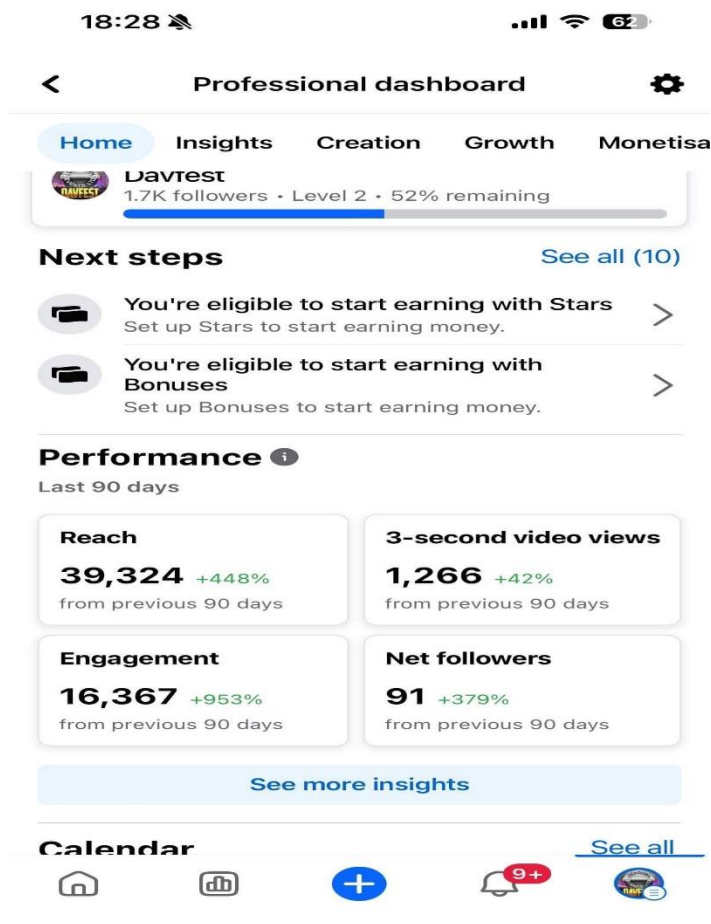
18:28

62

<

Professional dashboard

Home Insights Creation Growth Monetisa

DavTest
1.7K followers • Level 2 • 52% remaining

Next steps

See all (10)

You're eligible to start earning with Stars
Set up Stars to start earning money.

You're eligible to start earning with Bonuses
Set up Bonuses to start earning money.

Performance

Last 90 days

| Reach | 3-second video views |
|---|---|
| 39,324 +448% | 1,266 +42% |
| from previous 90 days | from previous 90 days |
| Engagement | Net followers |
| 16,367 +953% | 91 +379% |
| from previous 90 days | from previous 90 days |

See more insights

Calendar

See all

9+